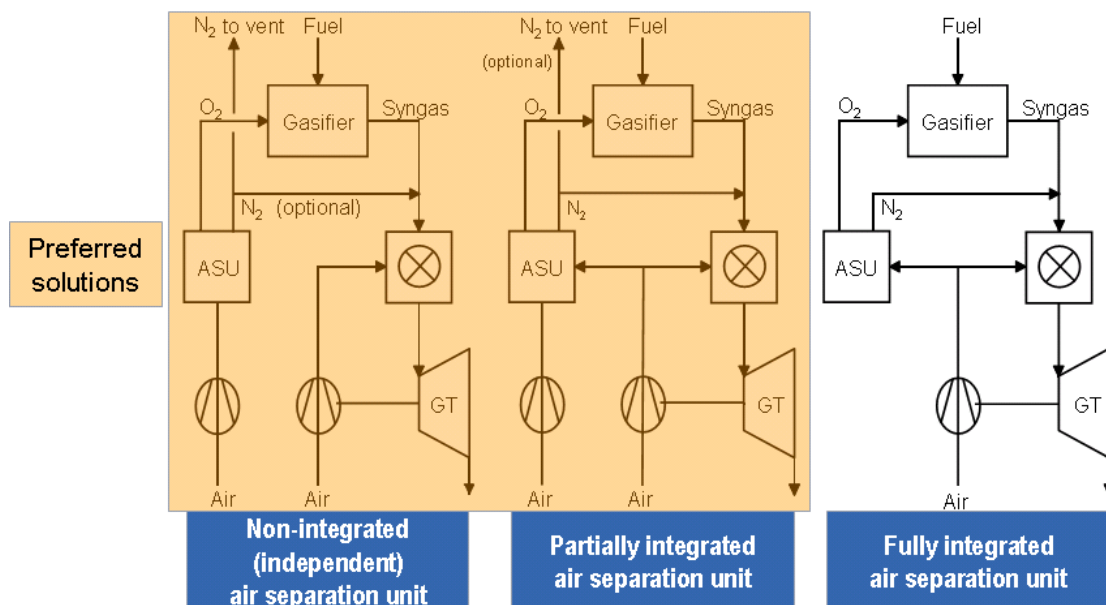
Preferred solutions

$N_2$ to vent
Fuel
$O_2$
Gasifier
Syngas
$N_2$ (optional)
ASU
GT
Air
Air

Non-integrated (independent) air separation unit

$N_2$ to vent
(optional)
Fuel
$O_2$
Gasifier
Syngas
$N_2$
ASU
GT
Air
Air

Partially integrated air separation unit

Fuel
$O_2$
Gasifier
Syngas
$N_2$
ASU
GT
Air

Fully integrated air separation unit